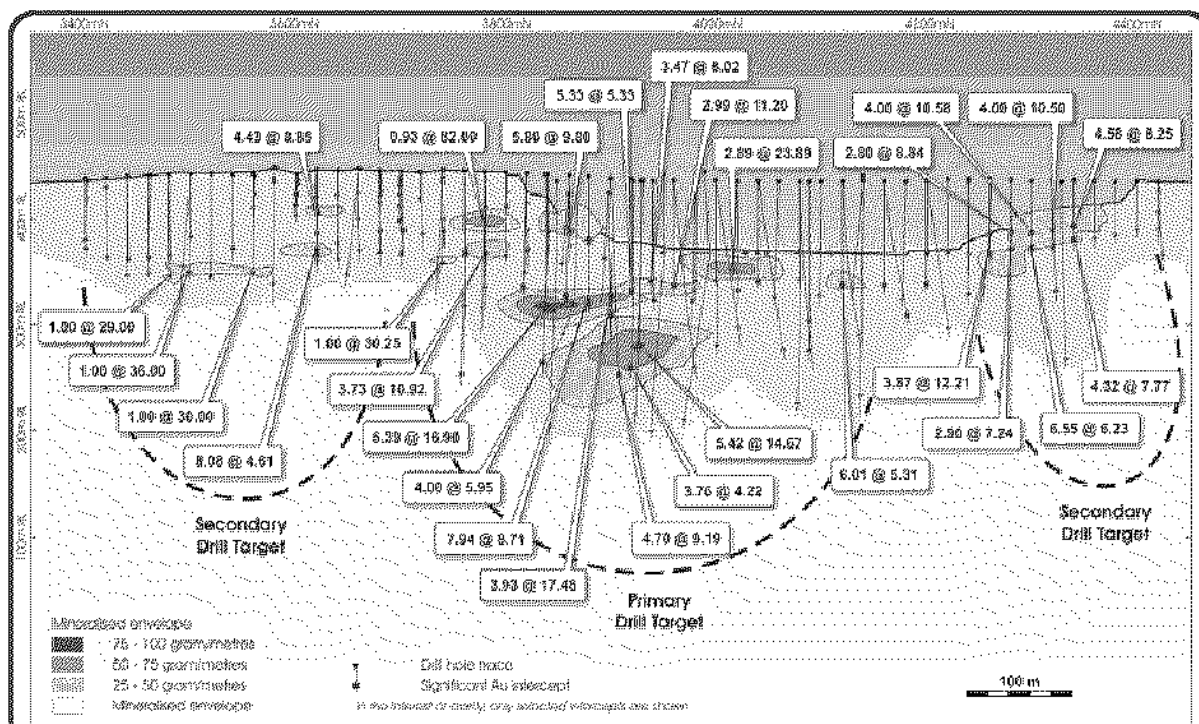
3400mN
3600mN
3800mN
4000mN
4200mN
4400mN

500m RL
400m RL
300m RL
200m RL
100m RL

3.47 @ 8.02
5.35 @ 5.35
2.99 @ 11.20
4.00 @ 10.58
4.00 @ 10.50
4.49 @ 8.85
0.93 @ 82.00
5.89 @ 9.80
2.89 @ 23.89
2.80 @ 8.84
4.58 @ 8.25
1.00 @ 29.00
1.00 @ 30.25
1.00 @ 36.00
3.73 @ 10.92
3.87 @ 12.21
4.32 @ 7.77
1.00 @ 30.00
6.28 @ 18.90
5.42 @ 14.67
2.90 @ 7.24
6.55 @ 6.23
8.06 @ 4.61
4.00 @ 5.95
3.76 @ 4.22
6.01 @ 5.31
Secondary Drill Target
7.94 @ 8.71
4.70 @ 9.19
Secondary Drill Target
3.93 @ 17.48
Primary Drill Target

Mineralised envelope
75 - 100 gram/metres
50 - 75 gram/metres
25 - 50 gram/metres
Mineralised envelope
Drill hole trace
Significant Au intercept
In the interest of clarity, only selected intercepts are shown
100 m